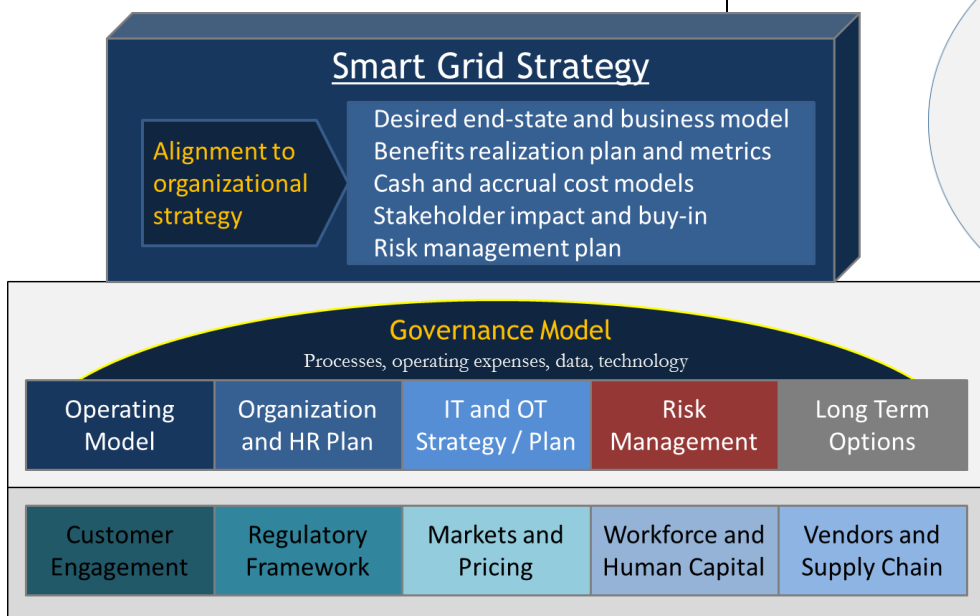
Smart Grid Strategy

Alignment to organizational strategy

Desired end-state and business model
Benefits realization plan and metrics
Cash and accrual cost models
Stakeholder impact and buy-in
Risk management plan

Governance Model
Processes, operating expenses, data, technology

| Operating Model | Organization and HR Plan | IT and OT Strategy / Plan | Risk Management | Long Term Options |
|---|---|---|---|---|

| Customer Engagement | Regulatory Framework | Markets and Pricing | Workforce and Human Capital | Vendors and Supply Chain |
|---|---|---|---|---|